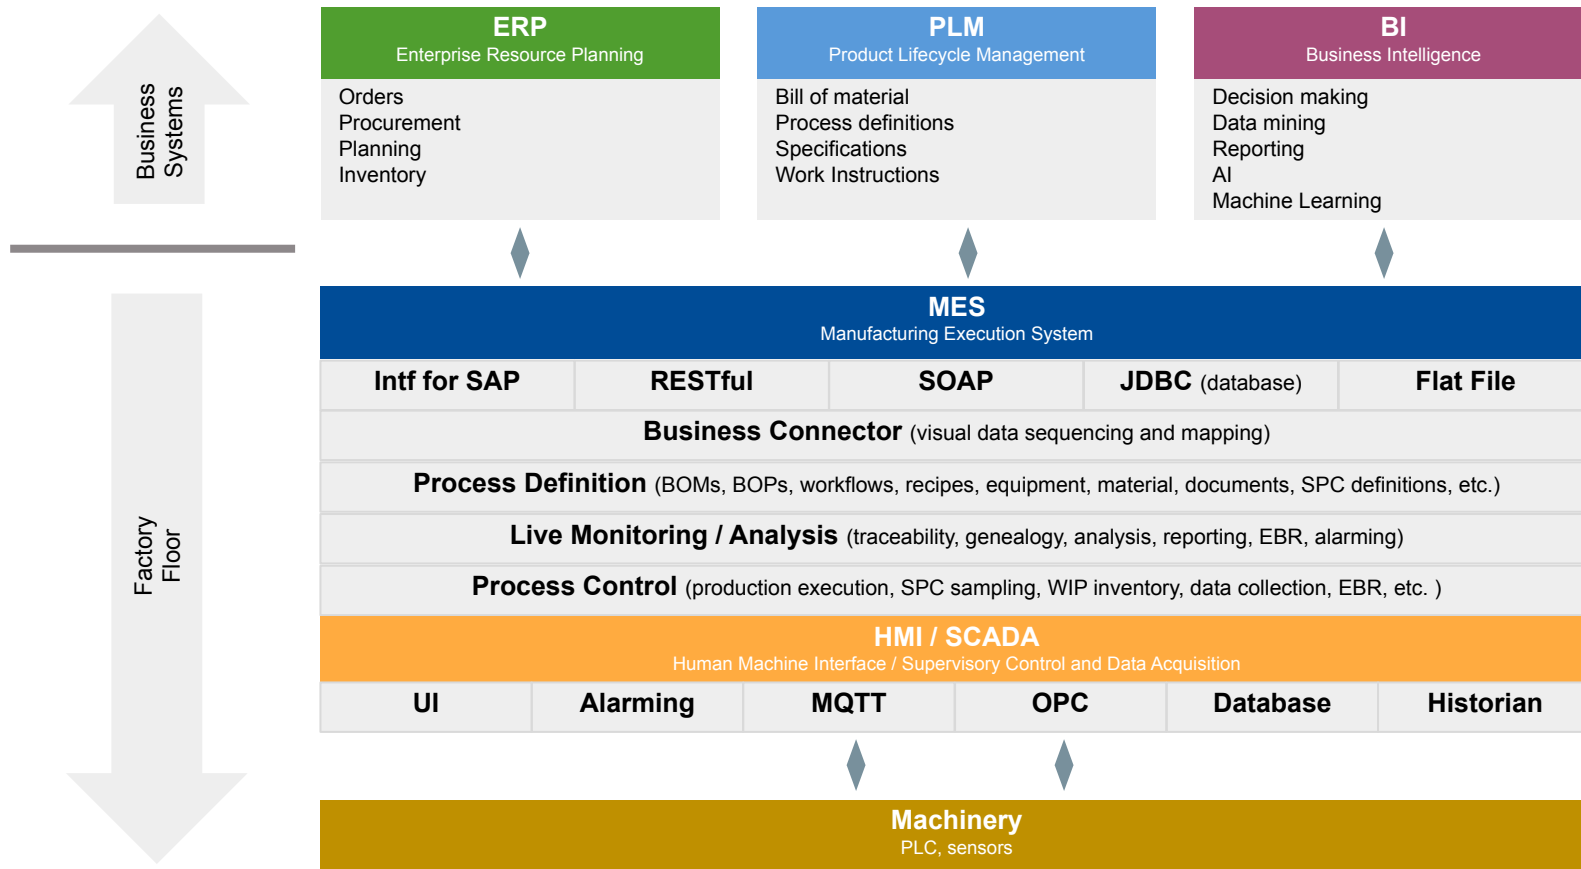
Business Systems

ERP
Enterprise Resource Planning
Orders
Procurement
Planning
Inventory

PLM
Product Lifecycle Management
Bill of material
Process definitions
Specifications
Work Instructions

BI
Business Intelligence
Decision making
Data mining
Reporting
AI
Machine Learning

Factory Floor

MES
Manufacturing Execution System

| Intf for SAP | RESTful | SOAP | JDBC (database) | Flat File |
|---|---|---|---|---|

Business Connector (visual data sequencing and mapping)

Process Definition (BOMs, BOPs, workflows, recipes, equipment, material, documents, SPC definitions, etc.)

Live Monitoring / Analysis (traceability, genealogy, analysis, reporting, EBR, alarming)

Process Control (production execution, SPC sampling, WIP inventory, data collection, EBR, etc. )

HMI / SCADA
Human Machine Interface / Supervisory Control and Data Acquisition

| UI | Alarming | MQTT | OPC | Database | Historian |
|---|---|---|---|---|---|

Machinery
PLC, sensors